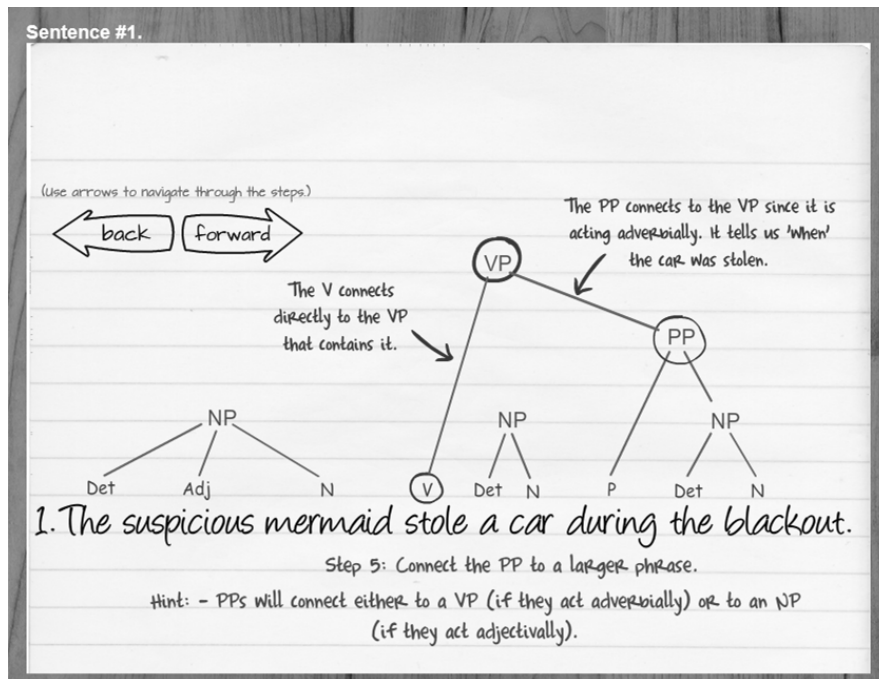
Sentence #1.

(Use arrows to navigate through the steps.)

back

forward

The PP connects to the VP since it is acting adverbially. It tells us 'When' the car was stolen.

VP

The V connects directly to the VP that contains it.

PP

NP

NP

NP

Det

Adj

N

V

Det

N

P

Det

N

1. The suspicious mermaid stole a car during the blackout.

Step 5: Connect the PP to a larger phrase.

Hint: - PPs will connect either to a VP (if they act adverbially) or to an NP (if they act adjectivally).